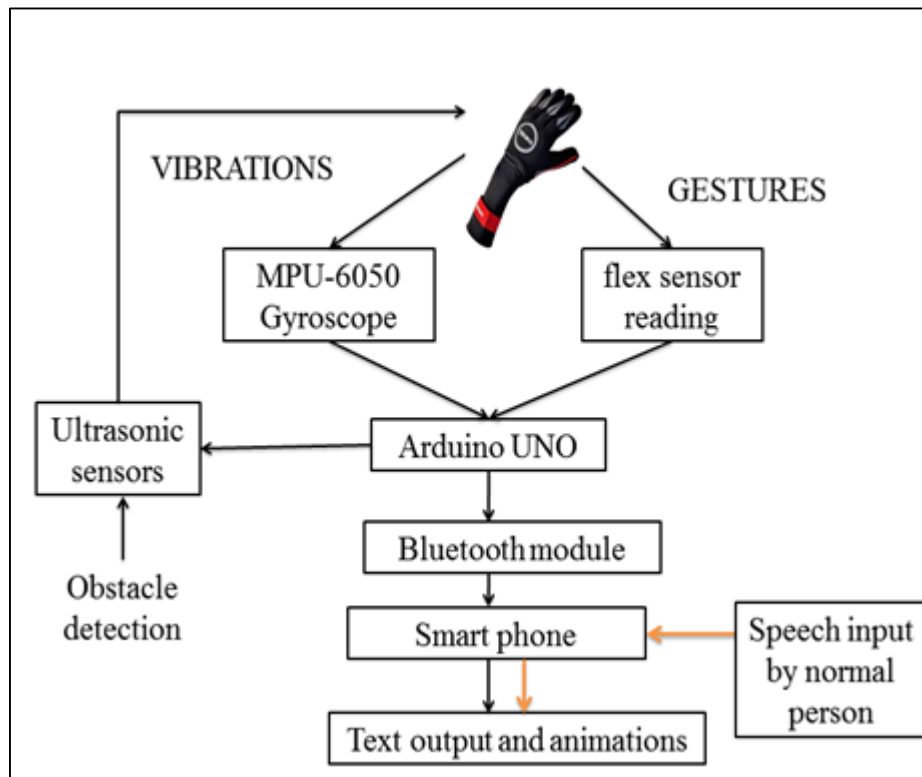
VIBRATIONS

GESTURES

MPU-6050 Gyroscope

flex sensor reading

Ultrasonic sensors

Arduino UNO

Bluetooth module

Obstacle detection

Smart phone

Speech input by normal person

Text output and animations